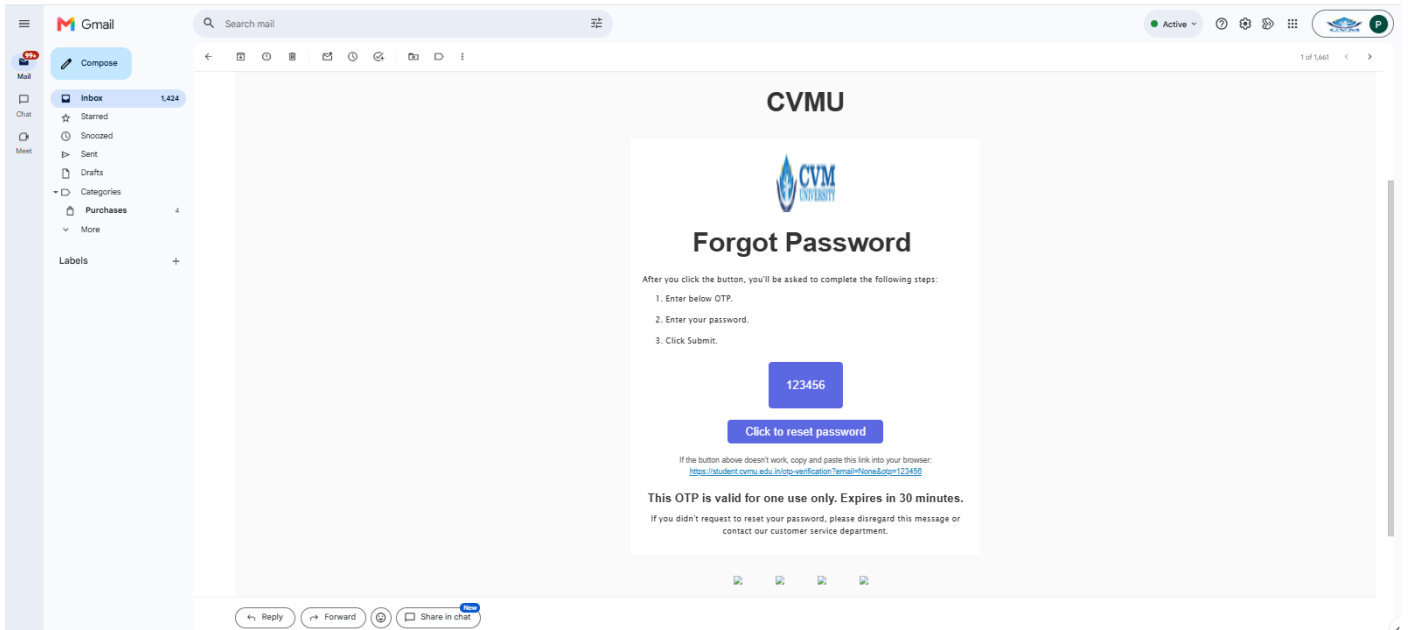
Gmail

Search mail

Active

P

99+
Mail

Chat

Meet

Compose

Inbox 1,424
Starred
Snoozed
Sent
Drafts
Categories
Purchases 4
More

Labels +

1 of 1,661

CVMU

CVM UNIVERSITY

Forgot Password

After you click the button, you'll be asked to complete the following steps:

1. Enter below OTP.

2. Enter your password.

3. Click Submit.

123456

Click to reset password

If the button above doesn't work, copy and paste this link into your browser:
https://student.cvmu.edu.in/otp-verification?email=None&otp=123456

This OTP is valid for one use only. Expires in 30 minutes.

If you didn't request to reset your password, please disregard this message or contact our customer service department.

Reply Forward Share in chat New